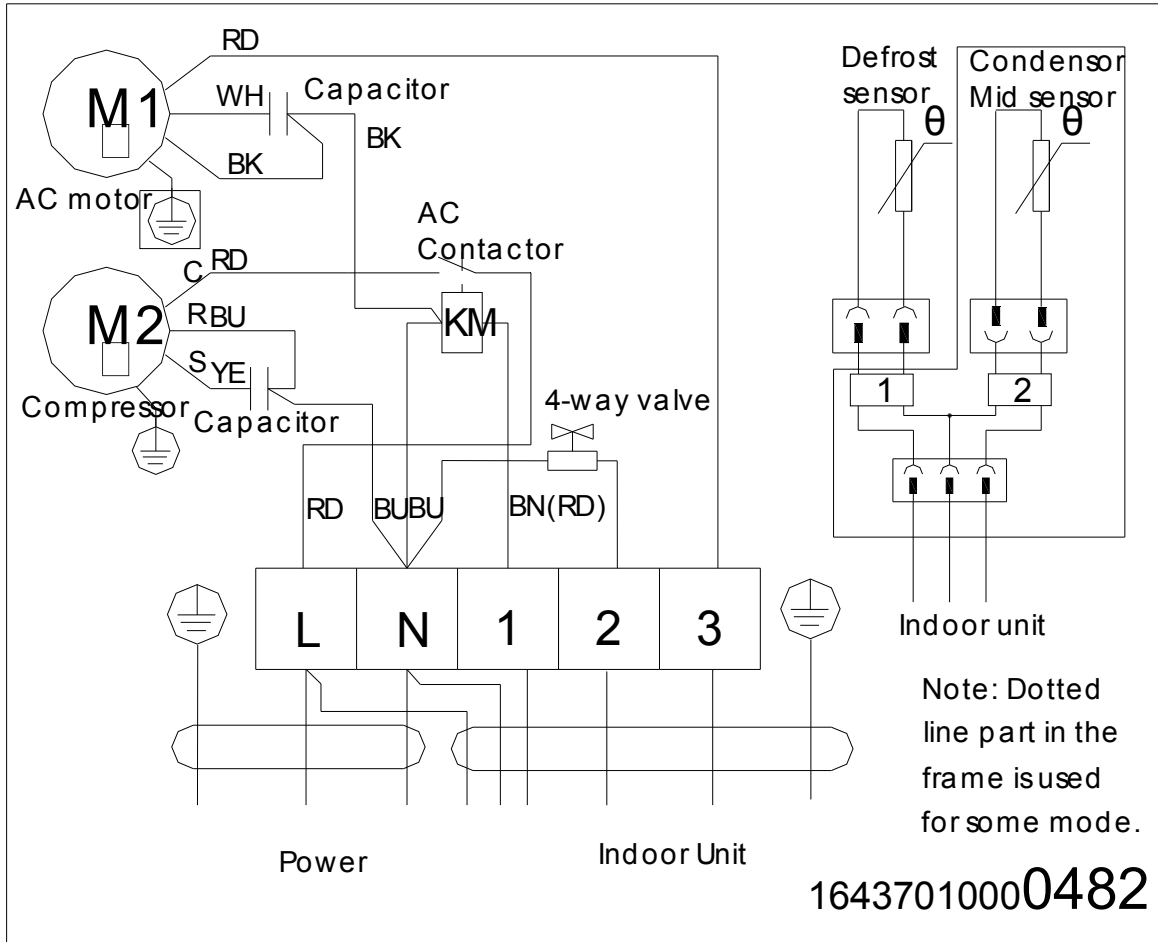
RD
M1
WH
Capacitor
BK
BK
AC motor
AC
Contactor
C RD
M2
RBU
KM
S YE
Compressor
Capacitor
4-way valve
RD
BUBU
BN(RD)
L
N
1
2
3
Power
Indoor Unit

Defrost sensor
Condensor Mid sensor
θ
θ
1
2
Indoor unit

Note: Dotted line part in the frame is used for some mode.

16437010000482